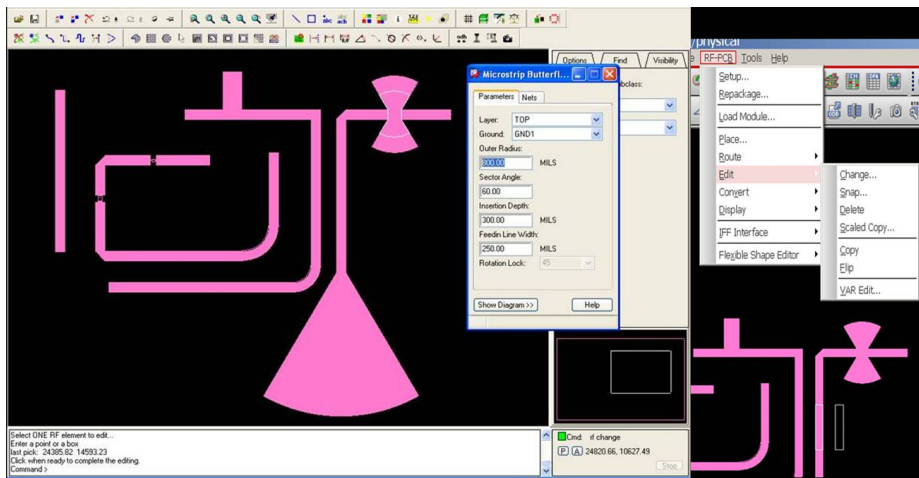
/physical

RF-PCB Tools Help

Setup...
Repackage...
Load Module...
Place...
Route
Edit
Convert
Display
IFF Interface
Flexible Shape Editor

Change...
Snap...
Delete
Scaled Copy...
Copy
Flip
VAR Edit...

Options Find Visibility

Microstrip Butterfl...

Parameters Nets

Layer: TOP
Ground: GND1
Outer Radius:
800.00 MILS
Sector Angle:
60.00
Insertion Depth:
300.00 MILS
Feedin Line Width:
250.00 MILS
Rotation Lock: 45

Show Diagram >> Help

Select ONE RF element to edit...
Enter a point or a box
last pick: 24385.82 14593.23
Click when ready to complete the editing.
Command >

Cmd: rf change
P A 24820.66, 10627.49
Stop